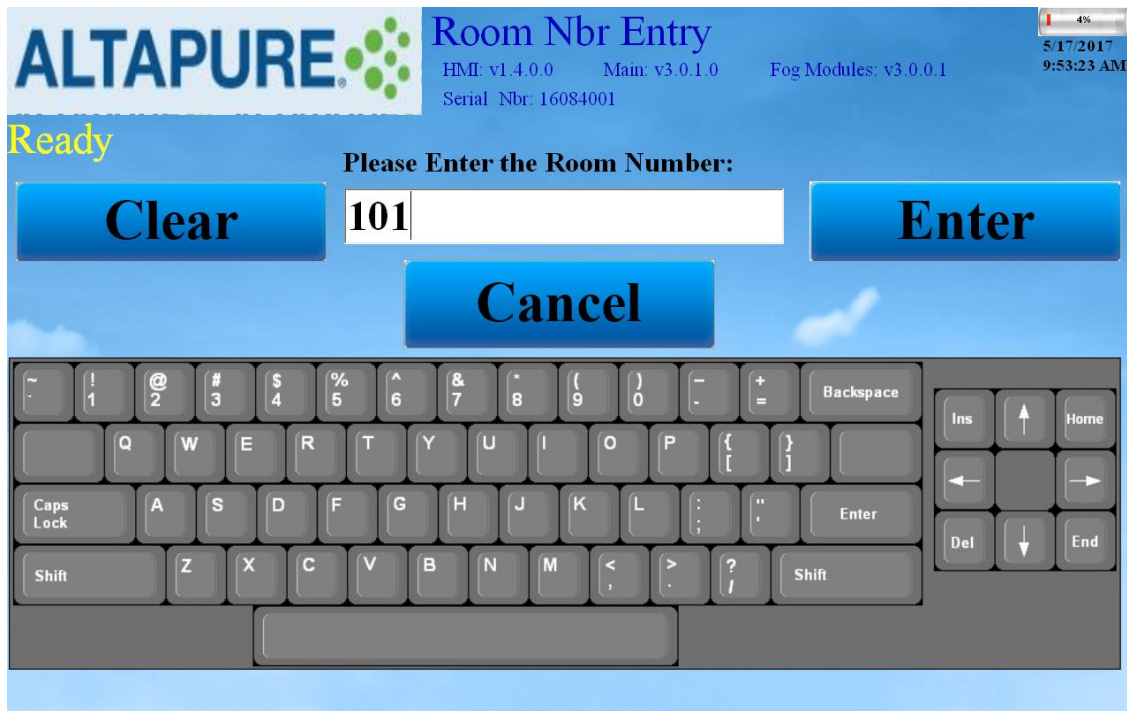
ALTAPURE

Room Nbr Entry

HMI: v1.4.0.0 Main: v3.0.1.0 Fog Modules: v3.0.0.1

Serial Nbr: 16084001

4%

5/17/2017
9:53:23 AM

Ready

Please Enter the Room Number:

Clear

101

Enter

Cancel

~ ` ! 1 @ 2 # 3 $ 4 % 5 ^ 6 & 7 * 8 ( 9 ) 0 _ - + = Backspace

Q W E R T Y U I O P { [ } ]

Caps Lock A S D F G H J K L : ; " ' Enter

Shift Z X C V B N M < , > . ? / Shift

Ins Home

Del End